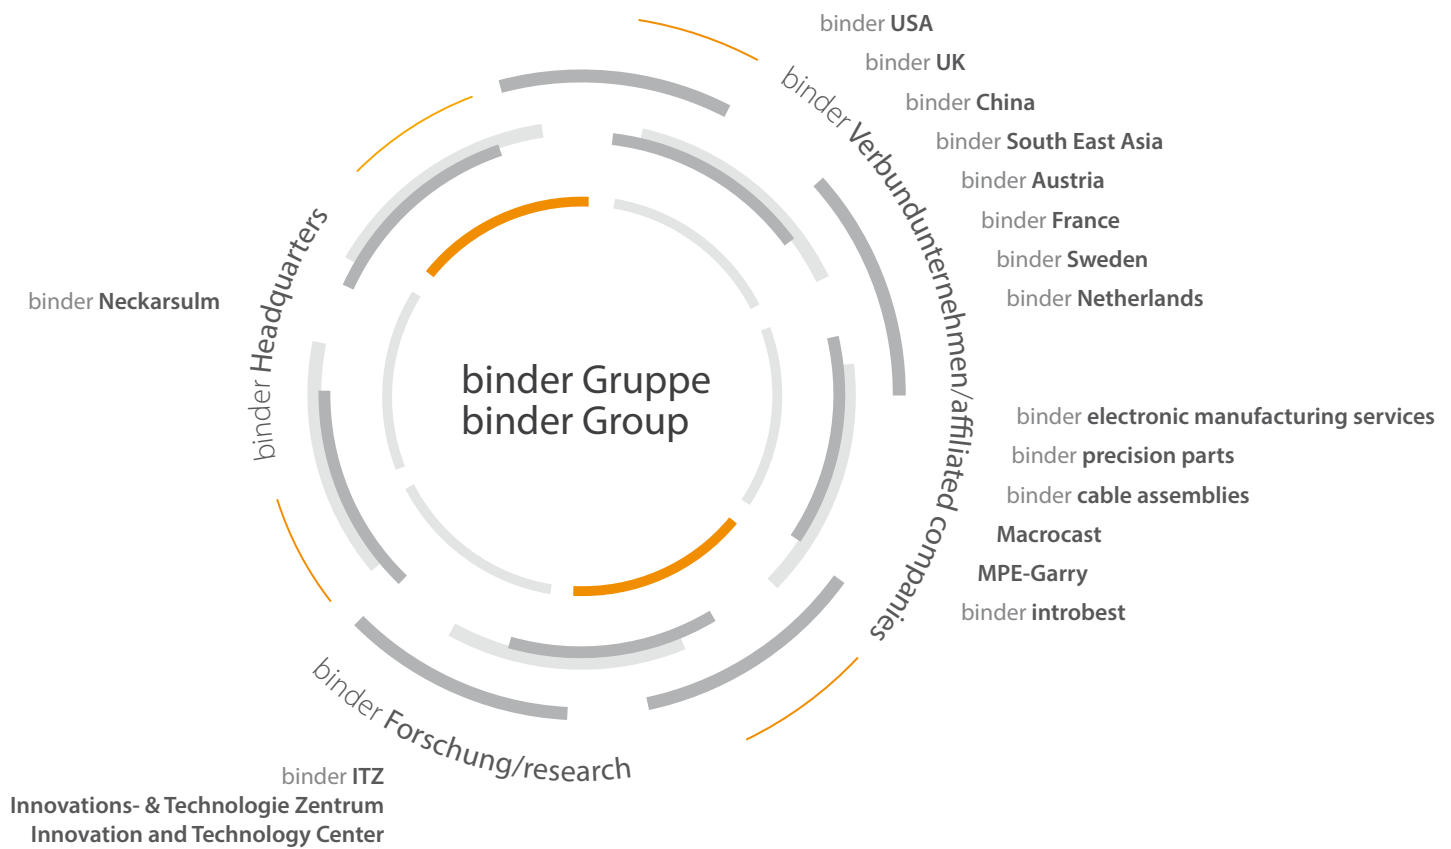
binder Gruppe
binder Group

binder Headquarters

binder Neckarsulm

binder Verbundunternehmen/affiliated companies

binder USA
binder UK
binder China
binder South East Asia
binder Austria
binder France
binder Sweden
binder Netherlands

binder electronic manufacturing services
binder precision parts
binder cable assemblies
Macrocast
MPE-Garry
binder introbest

binder Forschung/research

binder ITZ
Innovations- & Technologie Zentrum
Innovation and Technology Center